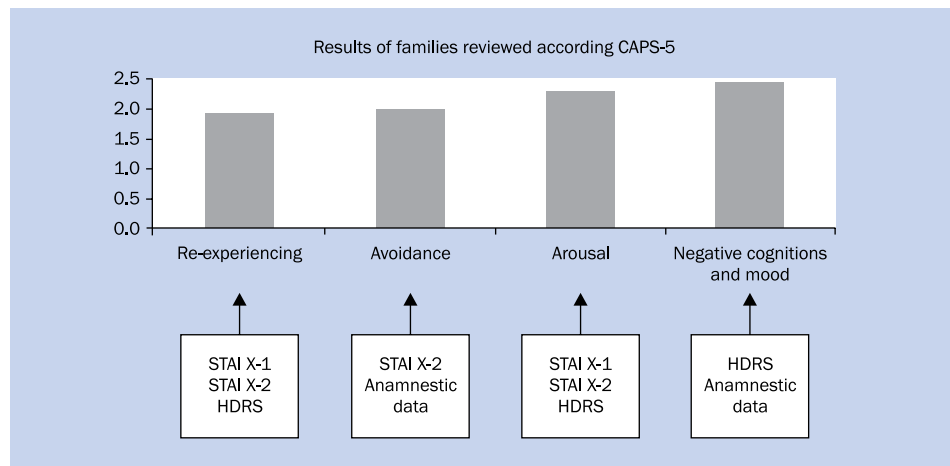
Results of families reviewed according CAPS-5

2.5
2.0
1.5
1.0
0.5
0.0

Re-experiencing

Avoidance

Arousal

Negative cognitions and mood

STAI X-1
STAI X-2
HDRS

STAI X-2
Anamnestic data

STAI X-1
STAI X-2
HDRS

HDRS
Anamnestic data